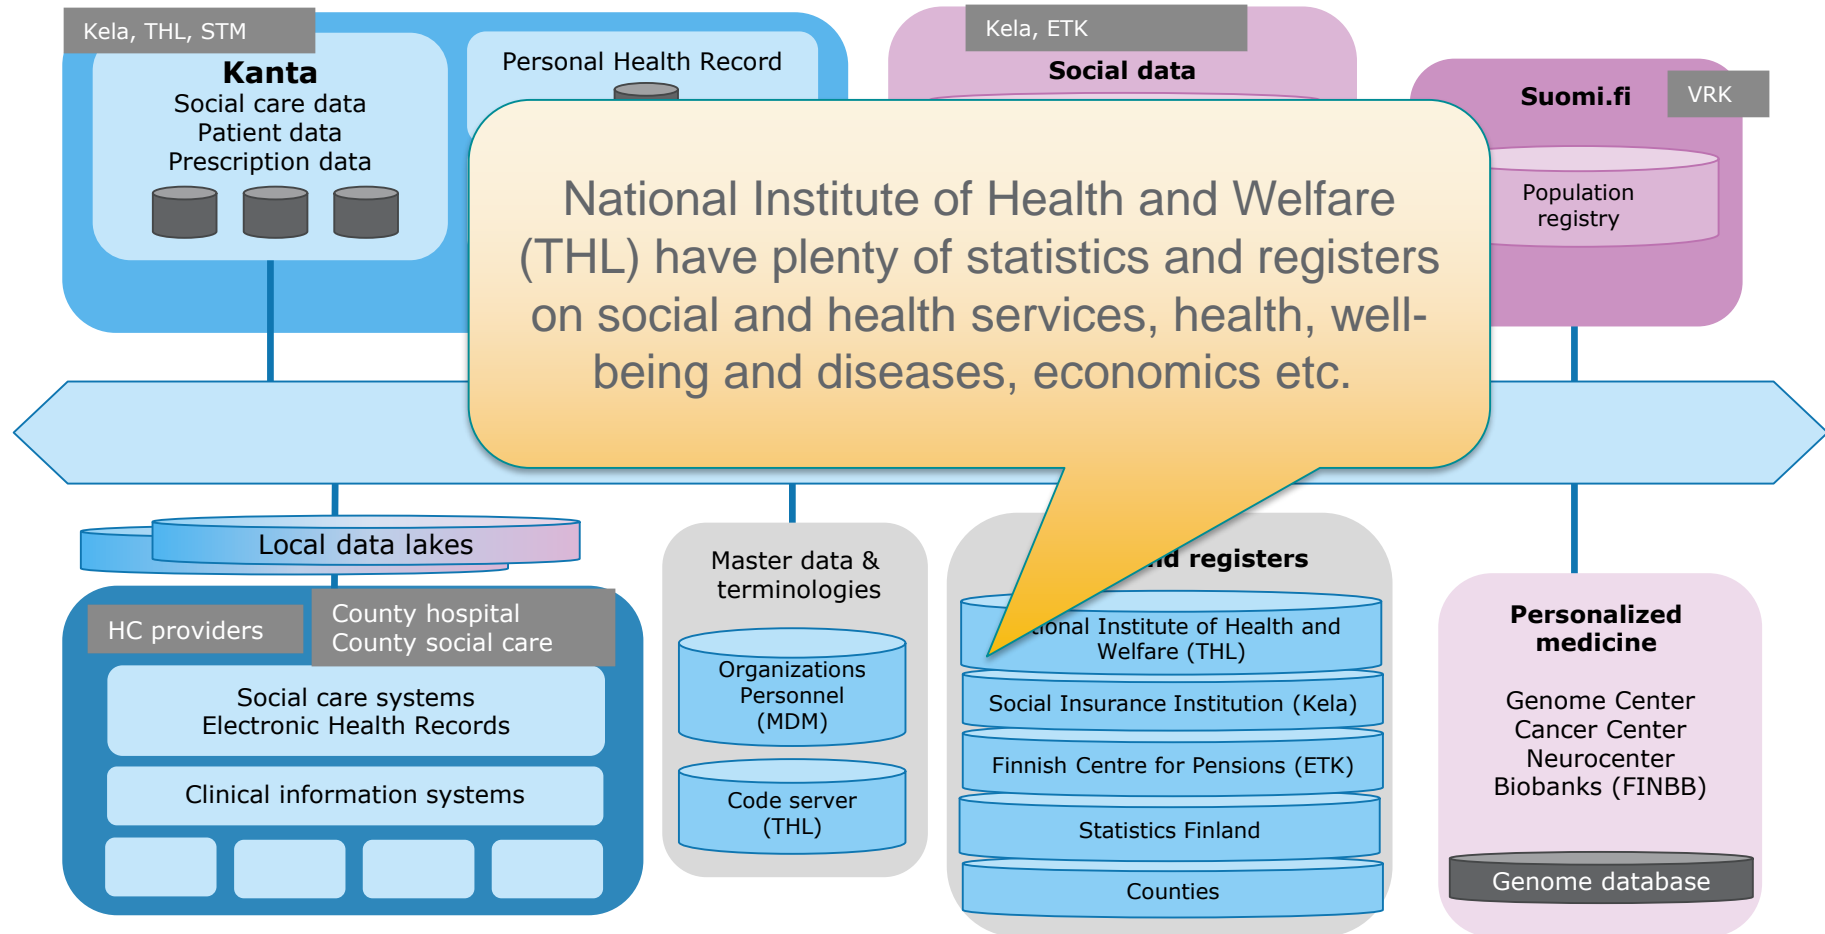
Kela, THL, STM

Kanta
Social care data
Patient data
Prescription data

Personal Health Record

Kela, ETK

Social data

Suomi.fi

VRK

Population registry

National Institute of Health and Welfare (THL) have plenty of statistics and registers on social and health services, health, well-being and diseases, economics etc.

Local data lakes

HC providers

County hospital
County social care

Social care systems
Electronic Health Records

Clinical information systems

Master data & terminologies

Organizations
Personnel
(MDM)

Code server
(THL)

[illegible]nd registers

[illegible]onal Institute of Health and Welfare (THL)

Social Insurance Institution (Kela)

Finnish Centre for Pensions (ETK)

Statistics Finland

Counties

Personalized medicine

Genome Center
Cancer Center
Neurocenter
Biobanks (FINBB)

Genome database